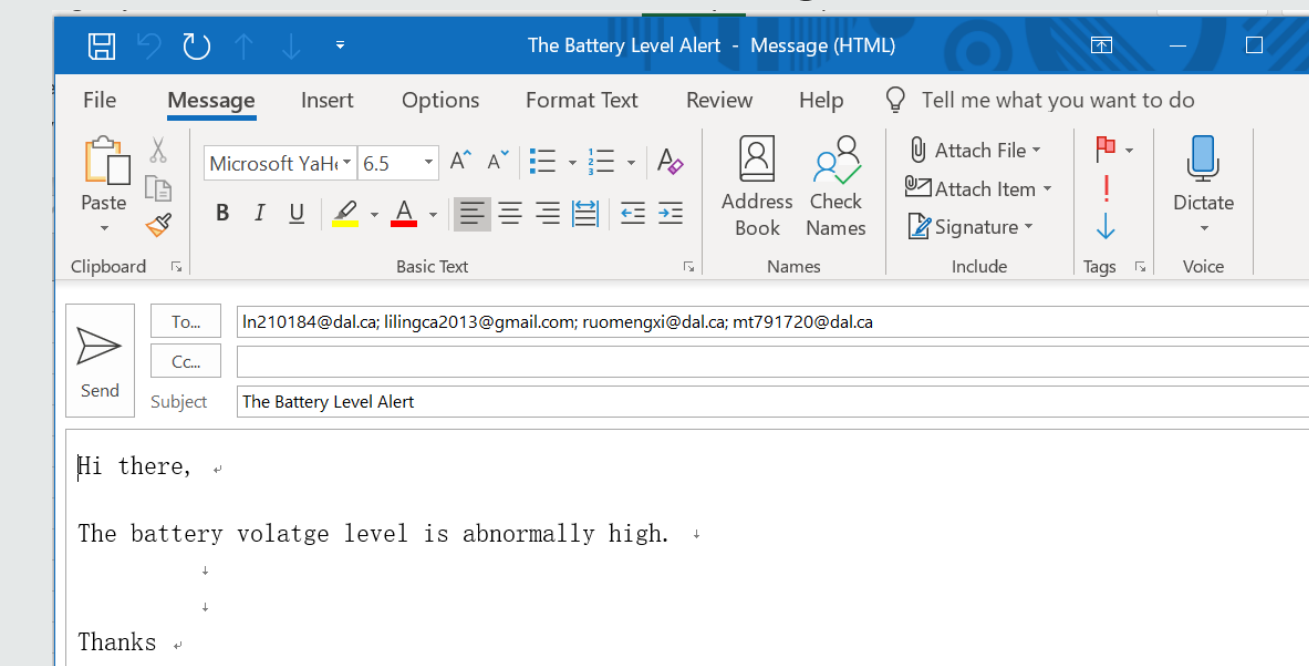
The Battery Level Alert - Message (HTML)

File Message Insert Options Format Text Review Help Tell me what you want to do

Paste
Clipboard

Microsoft YaHe 6.5
B I U
Basic Text

Address Book
Check Names
Names

Attach File
Attach Item
Signature
Include

Tags

Dictate
Voice

To...
Cc...
Send
Subject

ln210184@dal.ca; lilingca2013@gmail.com; ruomengxi@dal.ca; mt791720@dal.ca

The Battery Level Alert

Hi there,

The battery volatge level is abnormally high.

Thanks